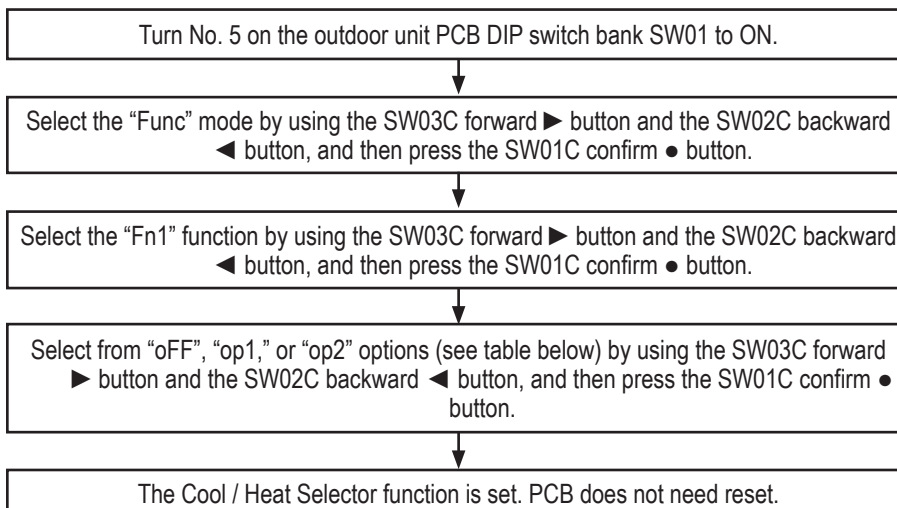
Turn No. 5 on the outdoor unit PCB DIP switch bank SW01 to ON.

Select the “Func” mode by using the SW03C forward ► button and the SW02C backward ◄ button, and then press the SW01C confirm ● button.

Select the “Fn1” function by using the SW03C forward ► button and the SW02C backward ◄ button, and then press the SW01C confirm ● button.

Select from “oFF”, “op1,” or “op2” options (see table below) by using the SW03C forward ► button and the SW02C backward ◄ button, and then press the SW01C confirm ● button.

The Cool / Heat Selector function is set. PCB does not need reset.